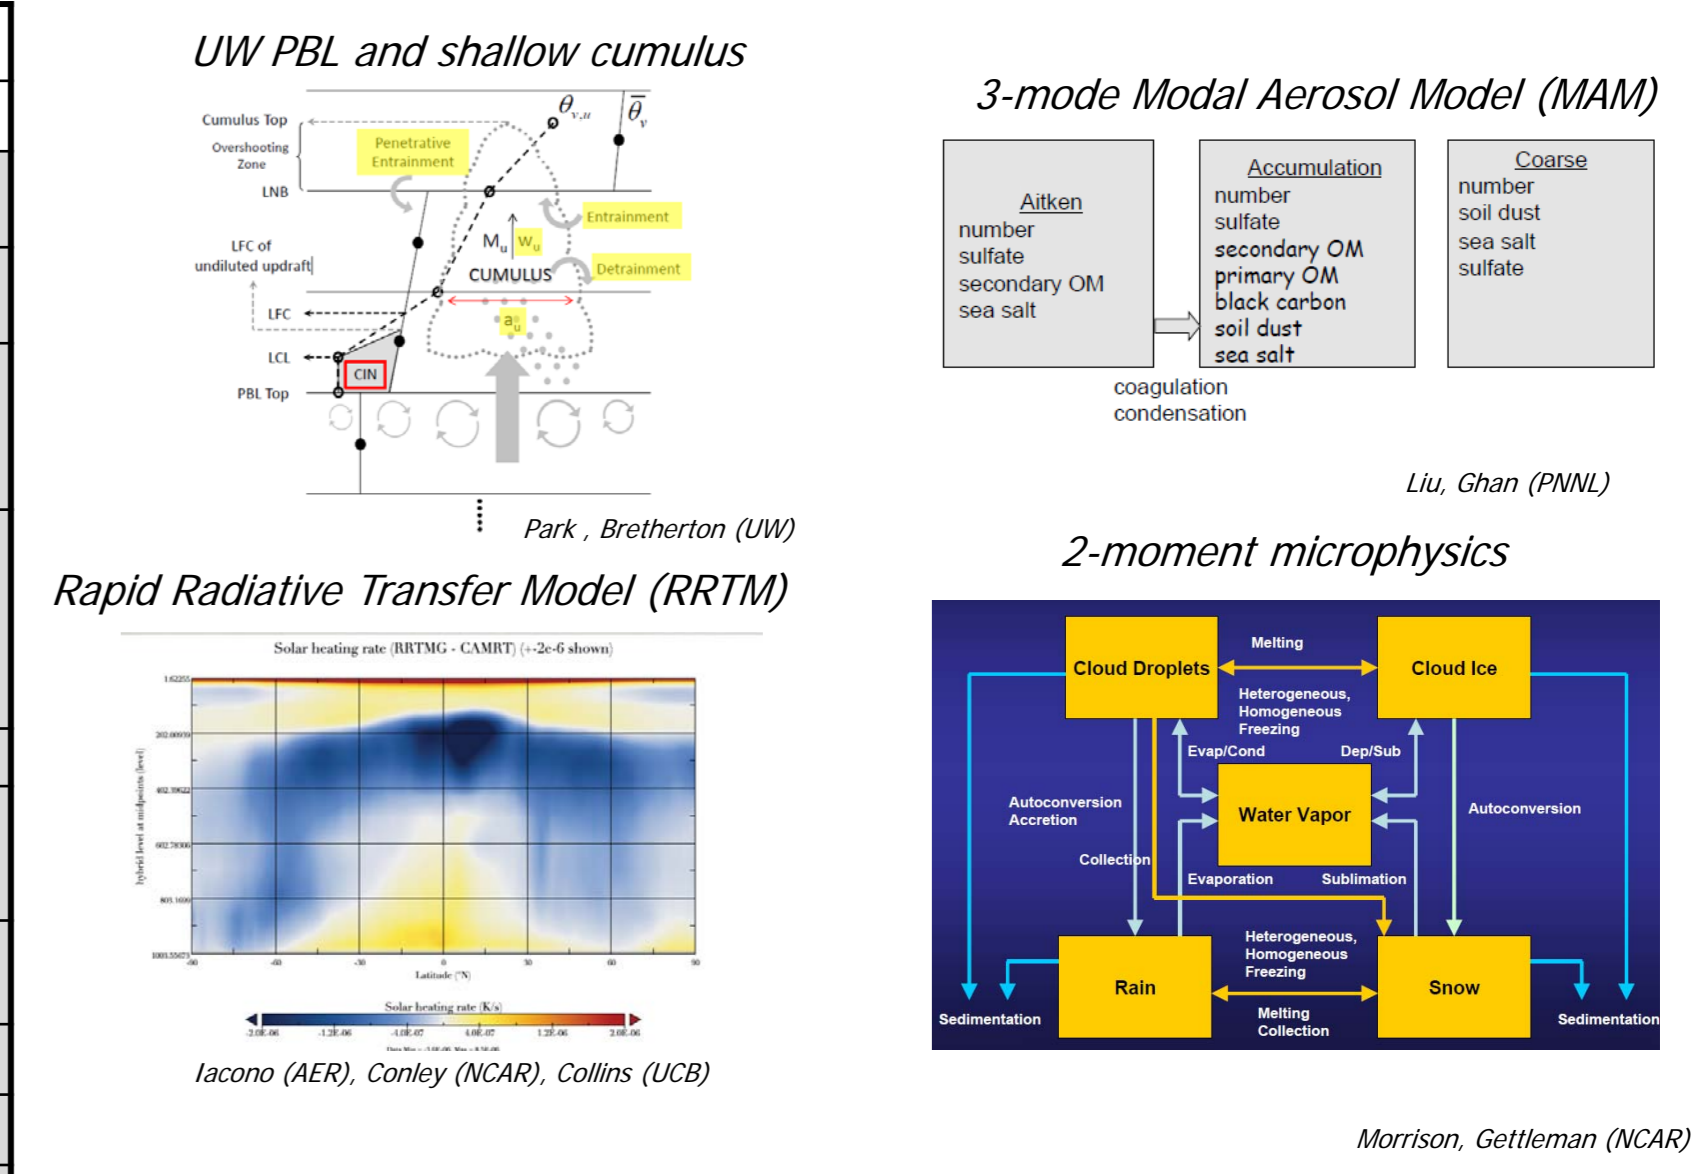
UW PBL and shallow cumulus

Cumulus Top
Overshooting Zone
LNB
LFC of undiluted updraft
LFC
LCL
PBL Top
Penetrative Entrainment
$\theta_{v,u}$
$\bar{\theta}_v$
Entrainment
$M_u$ $w_u$
CUMULUS
Detrainment
$a_u$
CIN

Park , Bretherton (UW)

3-mode Modal Aerosol Model (MAM)

Aitken
number
sulfate
secondary OM
sea salt

Accumulation
number
sulfate
secondary OM
primary OM
black carbon
soil dust
sea salt

Coarse
number
soil dust
sea salt
sulfate

coagulation
condensation

Liu, Ghan (PNNL)

Rapid Radiative Transfer Model (RRTM)

Solar heating rate (RRTMG - CAMRT) (+-2e-6 shown)
1.62255
202.60959
402.39622
602.78506
805.1650
1003.55473
hybrid level at midpoints (level)
-90 -60 -30 0 30 60 90
Latitude (°N)
Solar heating rate (K/s)
-2.0E-06 -1.2E-06 -4.0E-07 4.0E-07 1.2E-06 2.0E-06
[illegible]

Iacono (AER), Conley (NCAR), Collins (UCB)

2-moment microphysics

Cloud Droplets
Melting
Cloud Ice
Heterogeneous, Homogeneous Freezing
Evap/Cond
Dep/Sub
Autoconversion Accretion
Water Vapor
Autoconversion
Collection
Evaporation
Sublimation
Heterogeneous, Homogeneous Freezing
Rain
Snow
Sedimentation
Melting Collection
Sedimentation

Morrison, Gettleman (NCAR)